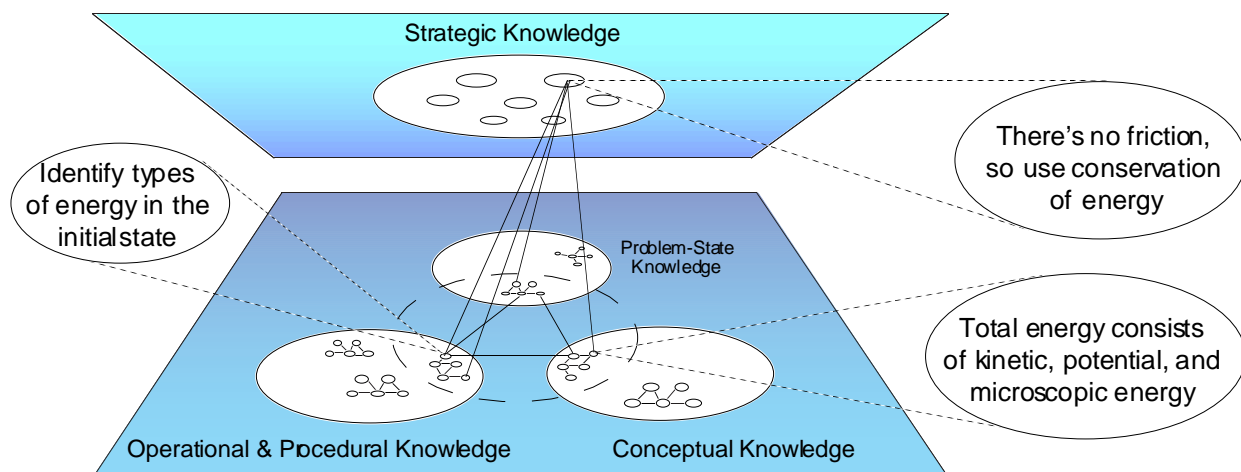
Strategic Knowledge

Identify types of energy in the initialstate

There's no friction, so use conservation of energy

Problem-State Knowledge

Total energy consists of kinetic, potential, and microscopic energy

Operational & Procedural Knowledge

Conceptual Knowledge